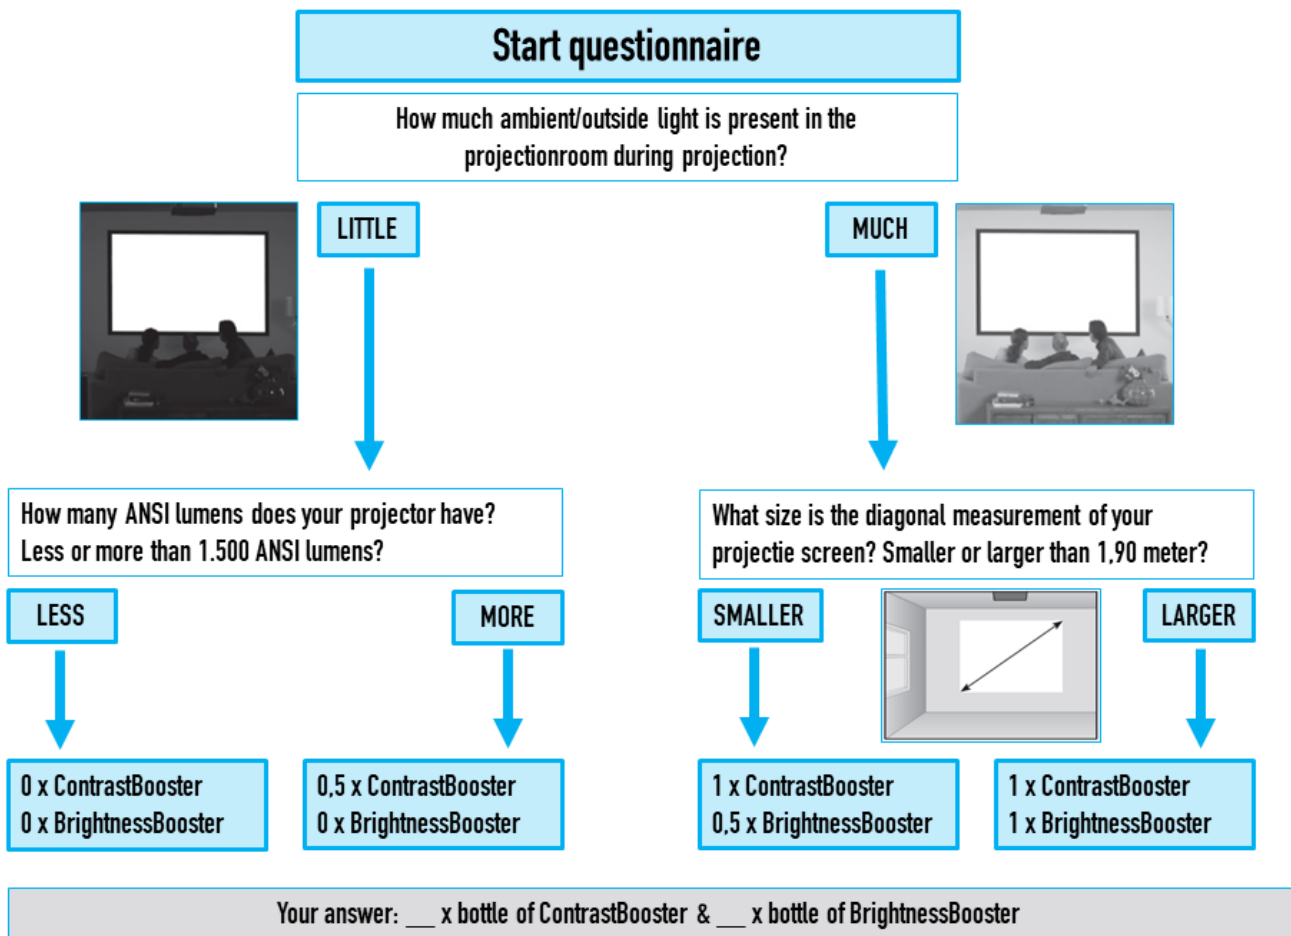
Start questionnaire

How much ambient/outside light is present in the projectionroom during projection?

LITTLE

MUCH

How many ANSI lumens does your projector have? Less or more than 1.500 ANSI lumens?

What size is the diagonal measurement of your projectie screen? Smaller or larger than 1,90 meter?

LESS

MORE

SMALLER

LARGER

0 x ContrastBooster
0 x BrightnessBooster

0,5 x ContrastBooster
0 x BrightnessBooster

1 x ContrastBooster
0,5 x BrightnessBooster

1 x ContrastBooster
1 x BrightnessBooster

Your answer: __ x bottle of ContrastBooster & __ x bottle of BrightnessBooster